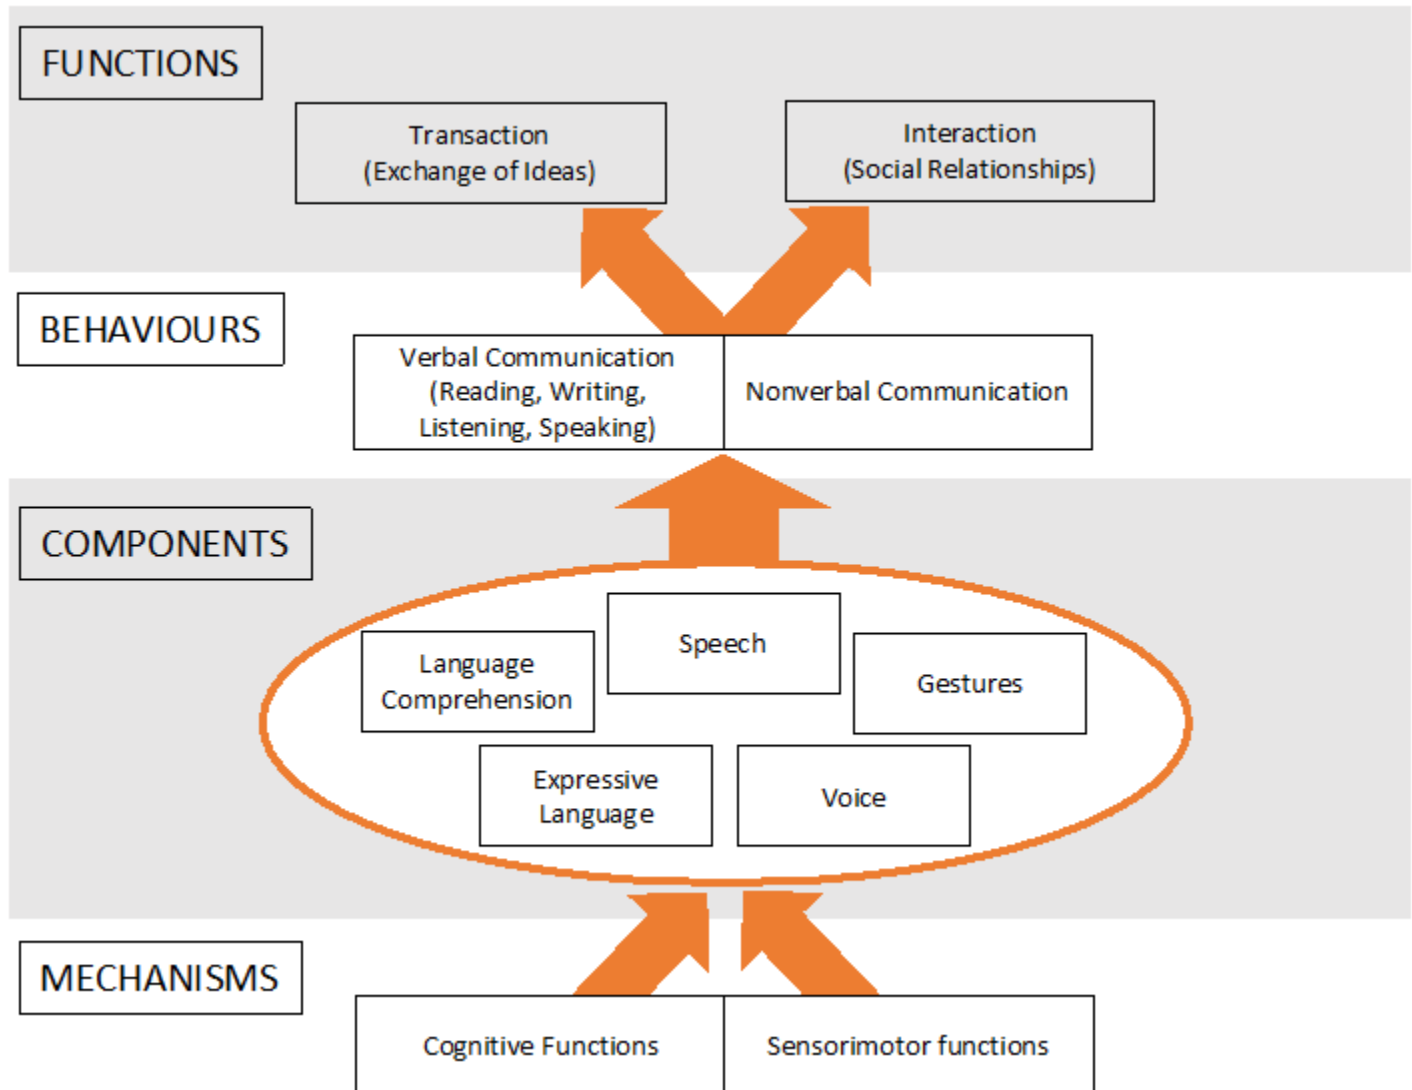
FUNCTIONS

Transaction
(Exchange of Ideas)

Interaction
(Social Relationships)

BEHAVIOURS

Verbal Communication
(Reading, Writing, Listening, Speaking)

Nonverbal Communication

COMPONENTS

Speech

Language Comprehension

Gestures

Expressive Language

Voice

MECHANISMS

Cognitive Functions

Sensorimotor functions